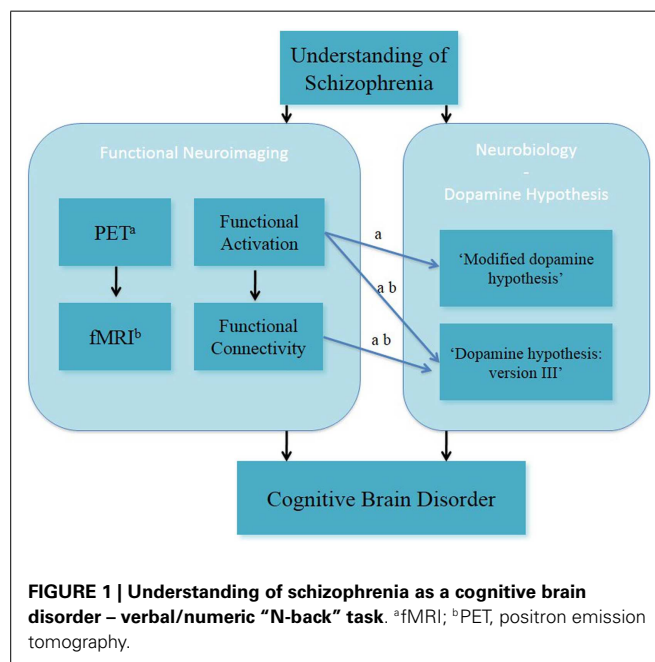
Understanding of Schizophrenia

Functional Neuroimaging

PET$^{a}$

fMRI$^{b}$

Functional Activation

Functional Connectivity

Neurobiology
-
Dopamine Hypothesis

a

a b

a b

'Modified dopamine hypothesis'

'Dopamine hypothesis: version III'

Cognitive Brain Disorder

**FIGURE 1 | Understanding of schizophrenia as a cognitive brain disorder – verbal/numeric "N-back" task**. $^{a}$fMRI; $^{b}$PET, positron emission tomography.